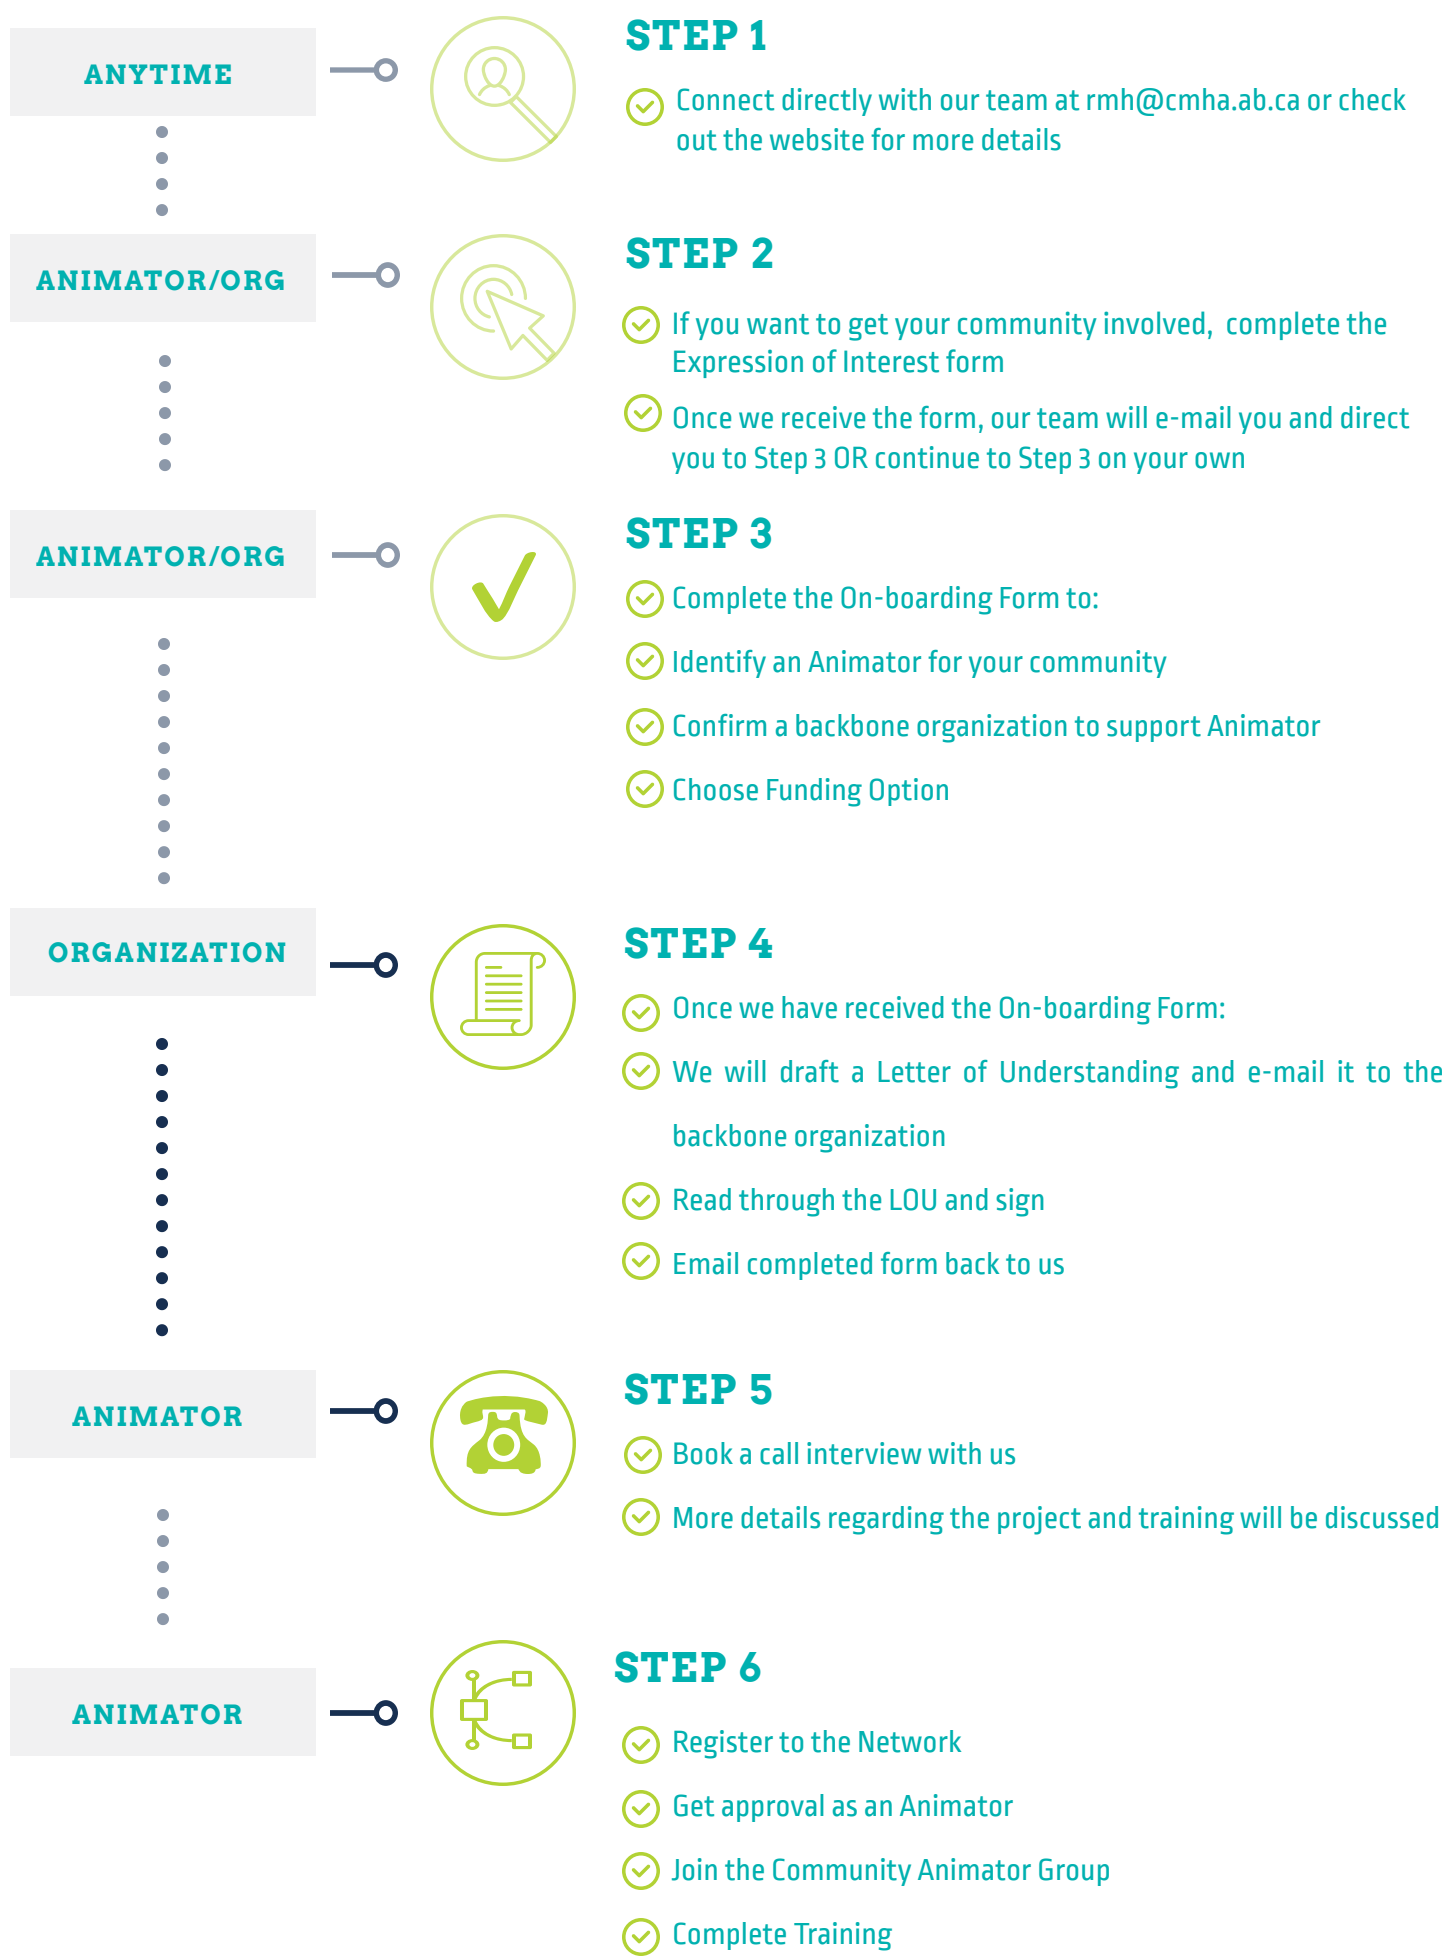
ANYTIME

STEP 1

Connect directly with our team at rmh@cmha.ab.ca or check out the website for more details

ANIMATOR/ORG

STEP 2

If you want to get your community involved, complete the Expression of Interest form

Once we receive the form, our team will e-mail you and direct you to Step 3 OR continue to Step 3 on your own

ANIMATOR/ORG

STEP 3

Complete the On-boarding Form to:

Identify an Animator for your community

Confirm a backbone organization to support Animator

Choose Funding Option

ORGANIZATION

STEP 4

Once we have received the On-boarding Form:

We will draft a Letter of Understanding and e-mail it to the backbone organization

Read through the LOU and sign

Email completed form back to us

ANIMATOR

STEP 5

Book a call interview with us

More details regarding the project and training will be discussed

ANIMATOR

STEP 6

Register to the Network

Get approval as an Animator

Join the Community Animator Group

Complete Training